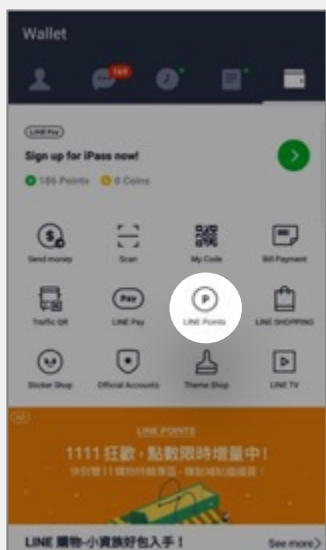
Wallet

169

LINE Pay

Sign up for iPass now!

186 Points 0 Coins

Send money

Scan

My Code

Bill Payment

Traffic QR

LINE Pay

LINE Points

LINE SHOPPING

Sticker Shop

Official Accounts

Theme Shop

LINE TV

LINE POINTS

1111 狂歡，點數限時增量中！

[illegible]

LINE 購物-小資族好包入手！

See more